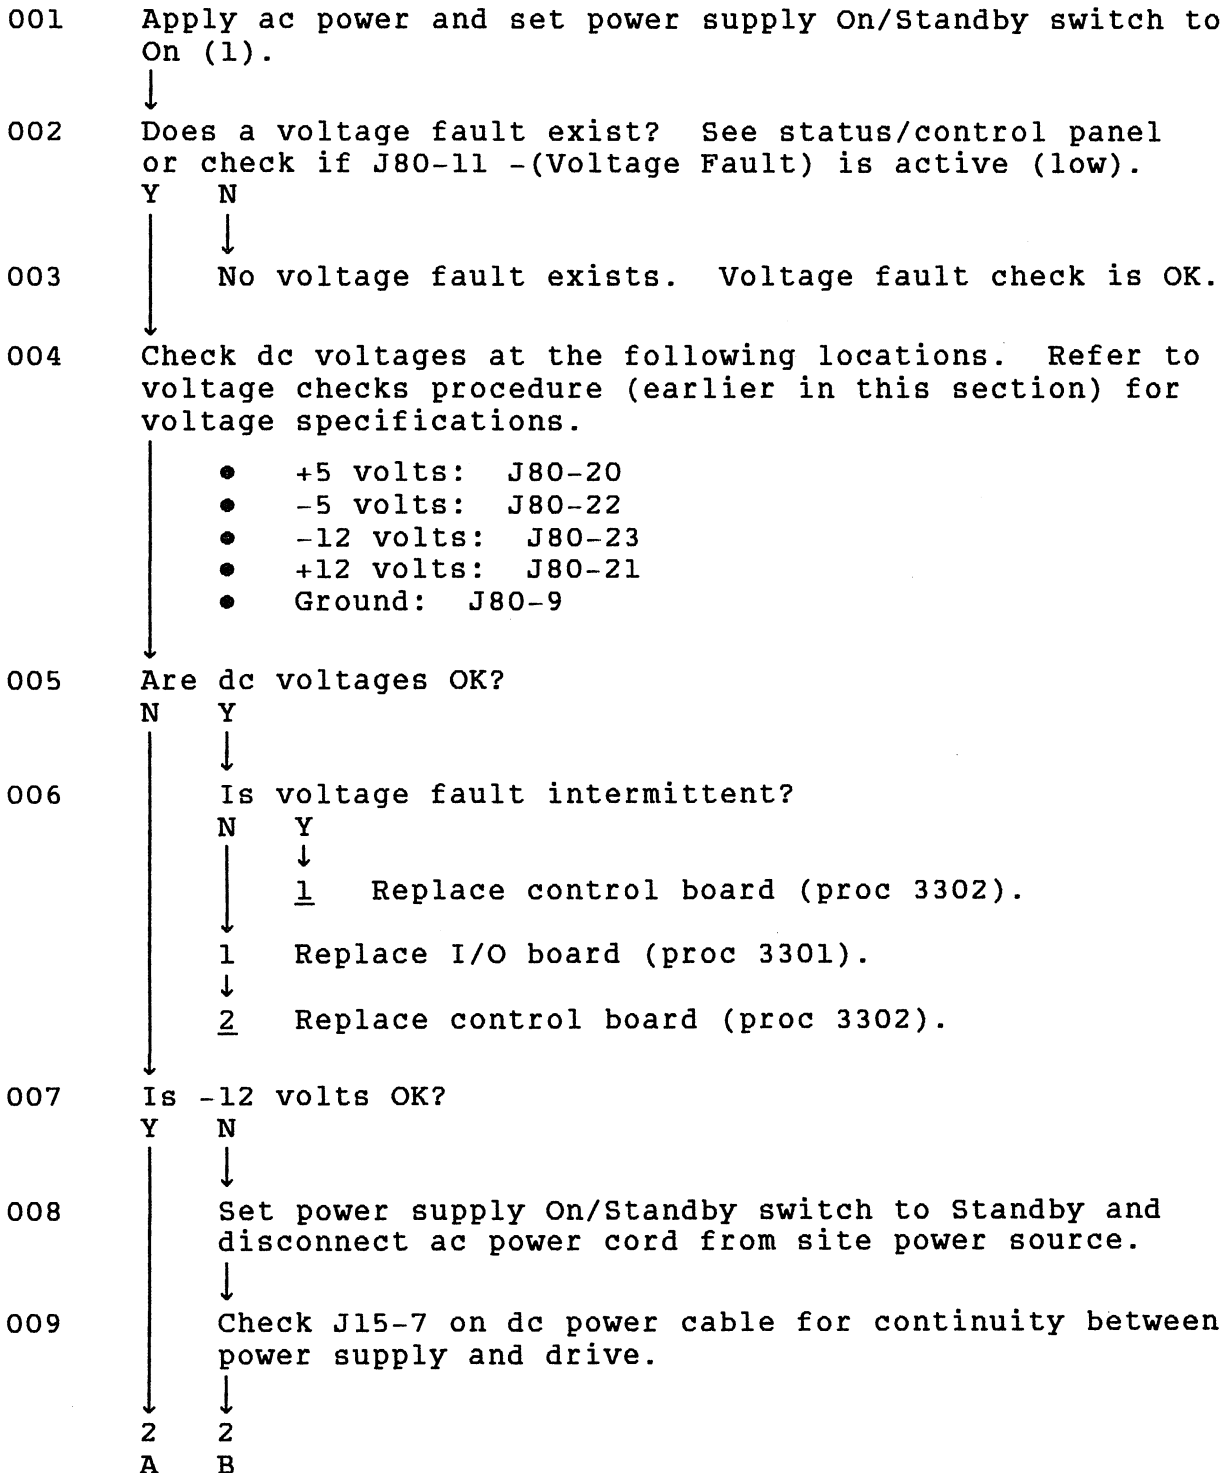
001 Apply ac power and set power supply On/Standby switch to On (1).

002 Does a voltage fault exist? See status/control panel or check if J80-11 -(Voltage Fault) is active (low).
Y N

003 No voltage fault exists. Voltage fault check is OK.

004 Check dc voltages at the following locations. Refer to voltage checks procedure (earlier in this section) for voltage specifications.

• +5 volts: J80-20
• -5 volts: J80-22
• -12 volts: J80-23
• +12 volts: J80-21
• Ground: J80-9

005 Are dc voltages OK?
N Y

006 Is voltage fault intermittent?
N Y

1 Replace control board (proc 3302).

1 Replace I/O board (proc 3301).

2 Replace control board (proc 3302).

007 Is -12 volts OK?
Y N

008 Set power supply On/Standby switch to Standby and disconnect ac power cord from site power source.

009 Check J15-7 on dc power cable for continuity between power supply and drive.

2 2
A B